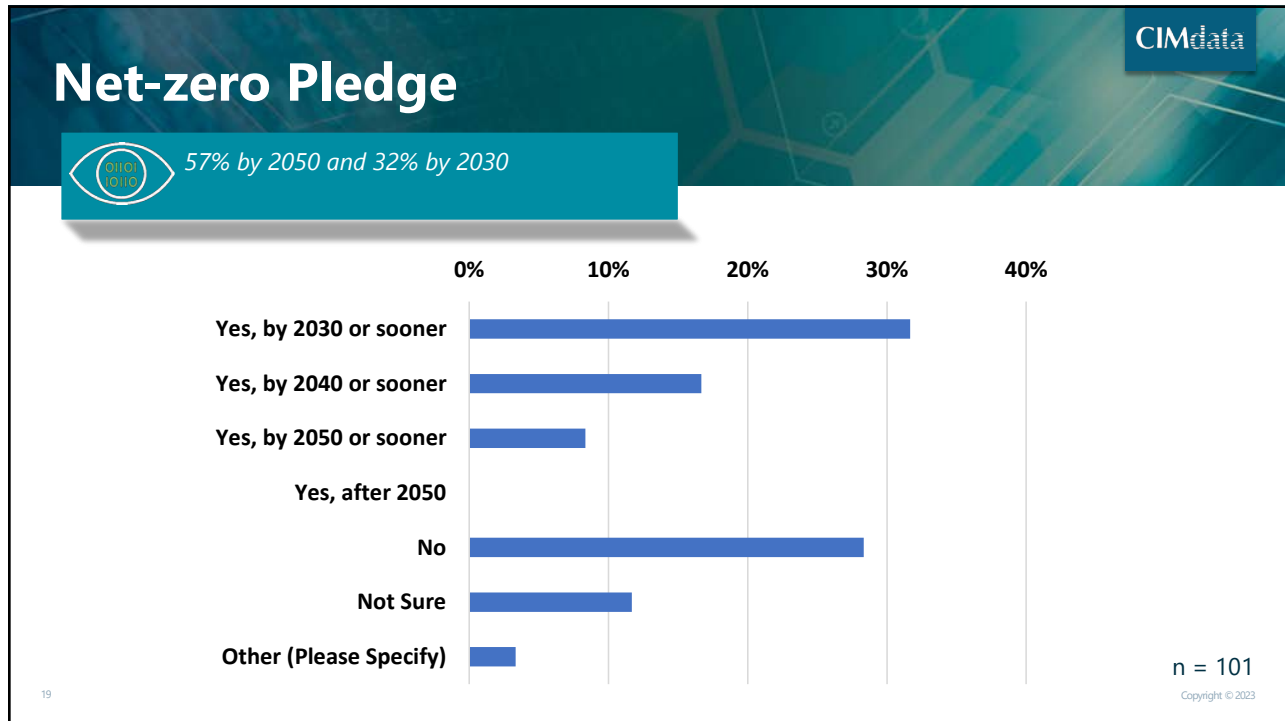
CIMdata

Net-zero Pledge

01101
10110

57% by 2050 and 32% by 2030

| | 0% | 10% | 20% | 30% | 40% |
|---|---|---|---|---|---|
| Yes, by 2030 or sooner | | | | | |
| Yes, by 2040 or sooner | | | | | |
| Yes, by 2050 or sooner | | | | | |
| Yes, after 2050 | | | | | |
| No | | | | | |
| Not Sure | | | | | |
| Other (Please Specify) | | | | | |

n = 101

19

Copyright © 2023